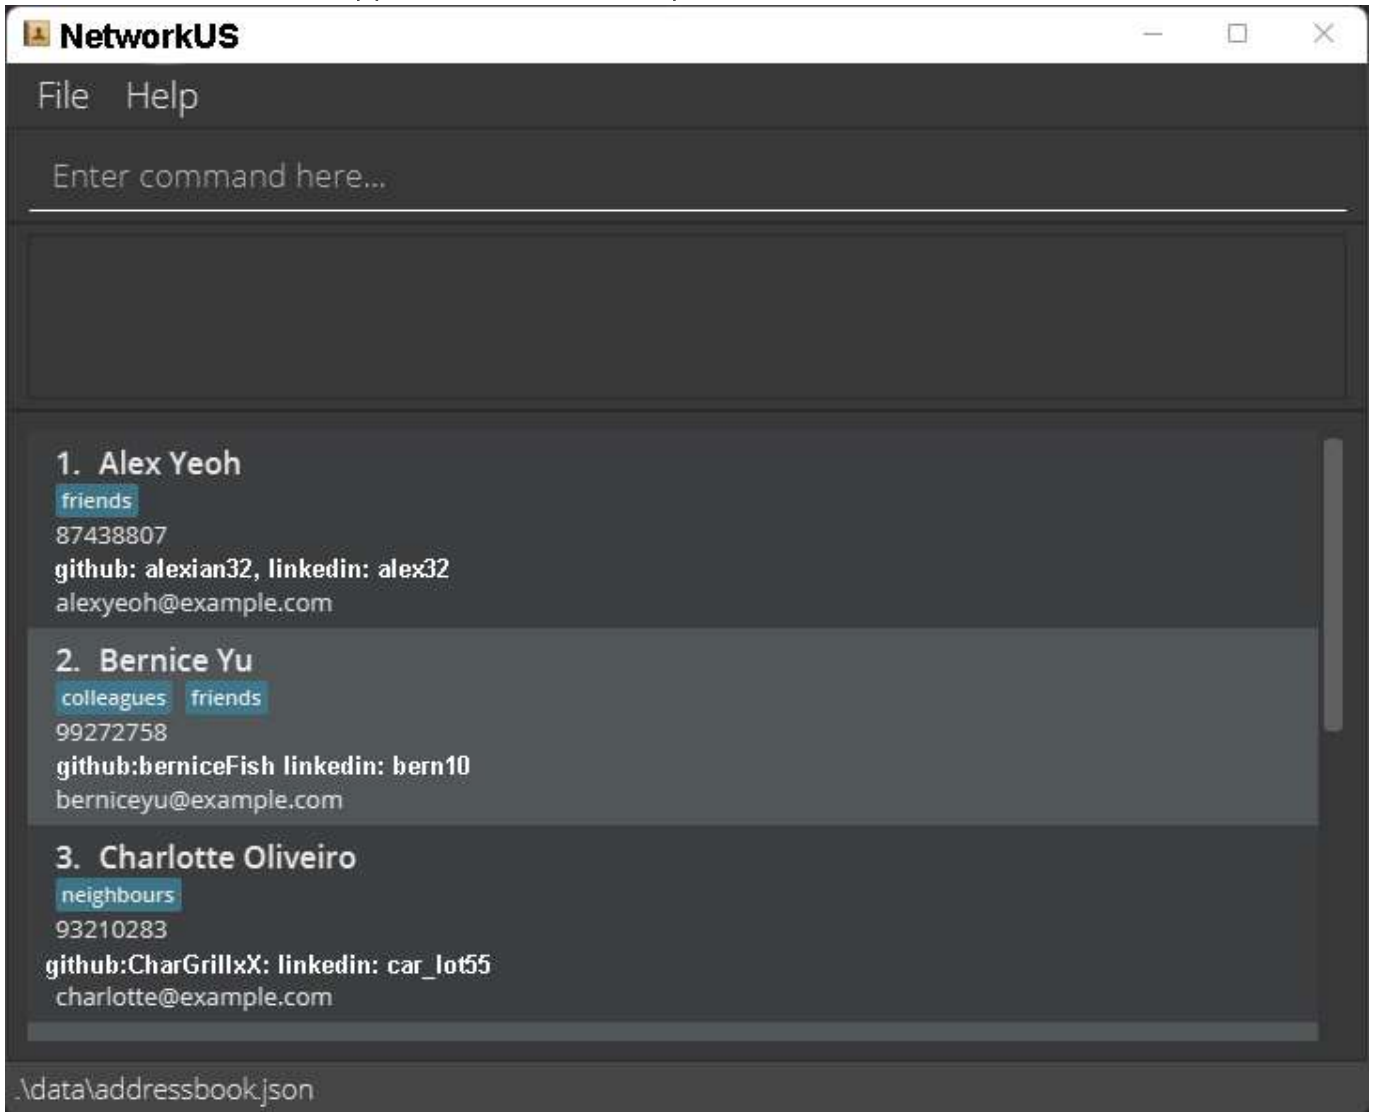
NetworkUS

File Help

Enter command here...

1. Alex Yeoh
friends
87438807
github: alexian32, linkedin: alex32
alexyeoh@example.com

2. Bernice Yu
colleagues friends
99272758
github:berniceFish linkedin: bern10
berniceyu@example.com

3. Charlotte Oliveiro
neighbours
93210283
github:CharGrillxX: linkedin: car_lot55
charlotte@example.com

.\data\addressbook.json